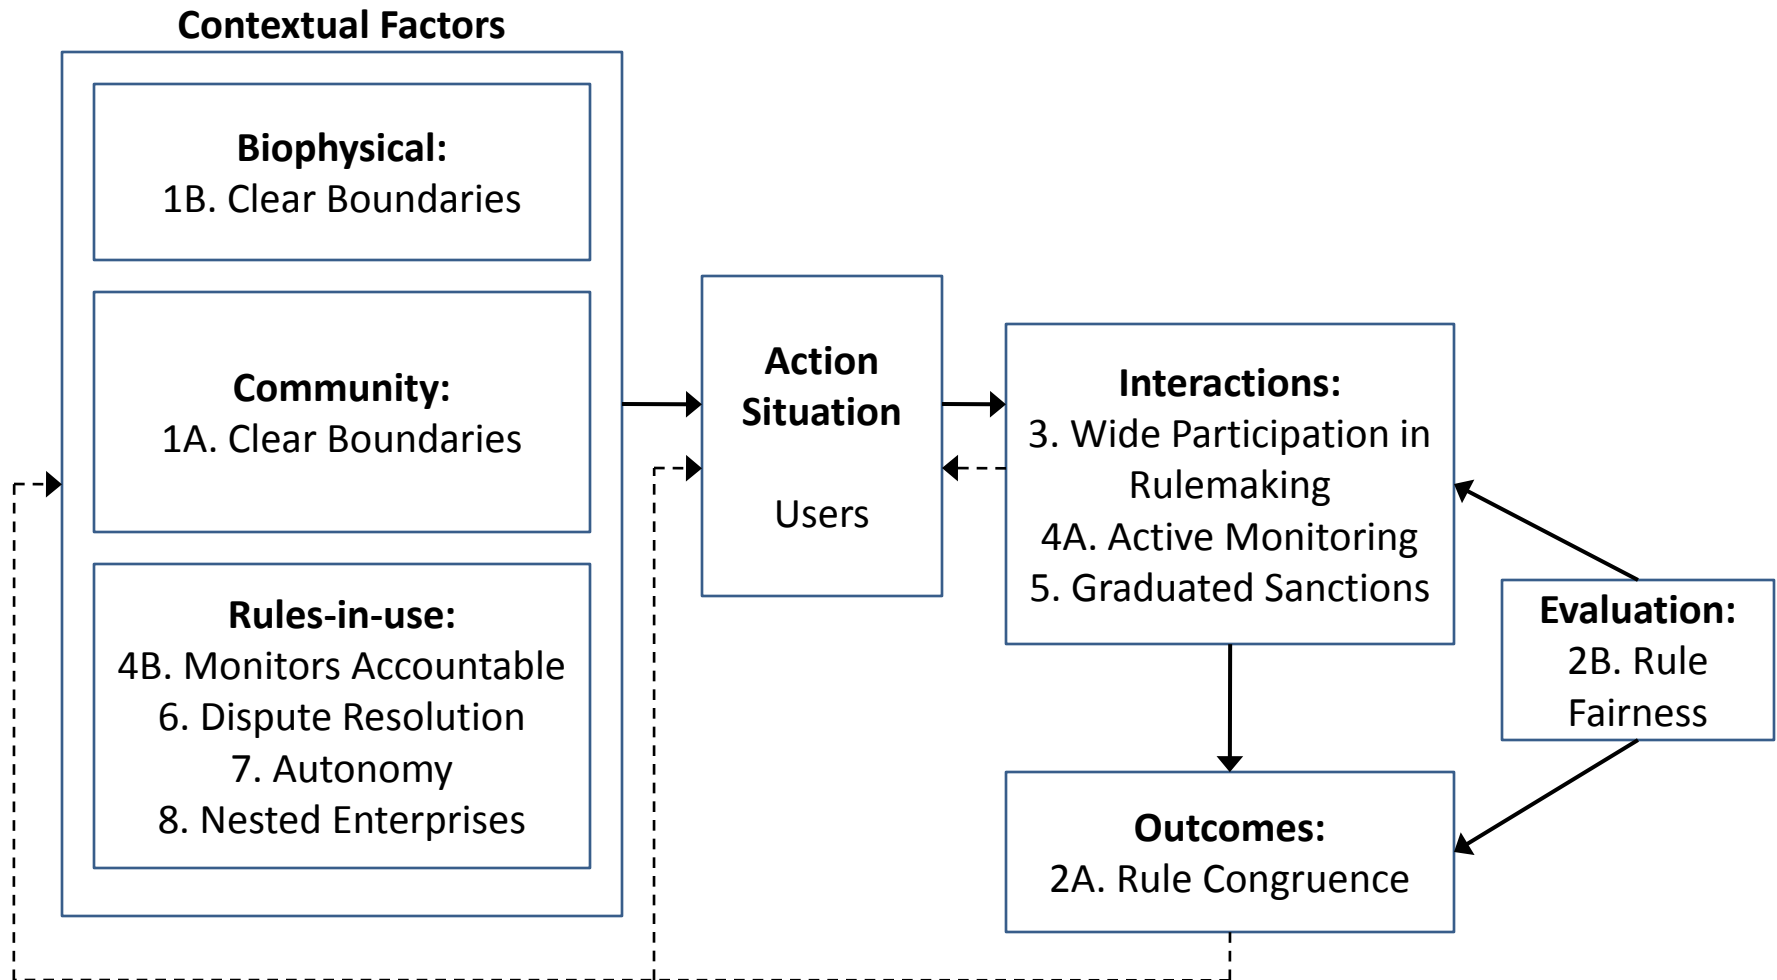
Contextual Factors

Biophysical:
1B. Clear Boundaries

Community:
1A. Clear Boundaries

Rules-in-use:
4B. Monitors Accountable
6. Dispute Resolution
7. Autonomy
8. Nested Enterprises

Action Situation

Users

Interactions:
3. Wide Participation in Rulemaking
4A. Active Monitoring
5. Graduated Sanctions

Evaluation:
2B. Rule Fairness

Outcomes:
2A. Rule Congruence